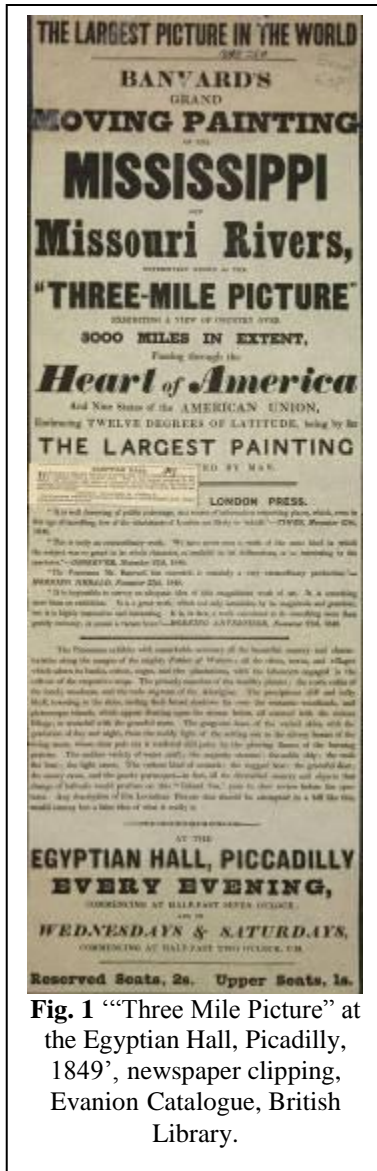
THE LARGEST PICTURE IN THE WORLD

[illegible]

BANVARD'S

GRAND

MOVING PAINTING

OF THE

MISSISSIPPI

AND

Missouri Rivers,

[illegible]

"THREE-MILE PICTURE"

EXHIBITING A VIEW OF COUNTRY OVER

3000 MILES IN EXTENT,

Passing through the

Heart of America

And Nine States of the AMERICAN UNION,

Embracing TWELVE DEGREES OF LATITUDE, being by far

THE LARGEST PAINTING

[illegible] BY MAN.

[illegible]

LONDON PRESS.

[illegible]

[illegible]

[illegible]

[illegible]

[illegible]

AT THE

EGYPTIAN HALL, PICCADILLY

EVERY EVENING,

COMMENCING AT HALF-PAST SEVEN O'CLOCK,

AND ON

WEDNESDAYS & SATURDAYS,

COMMENCING AT HALF-PAST TWO O'CLOCK, P.M.

Reserved Seats, 2s. Upper Seats, 1s.

Fig. 1 '"Three Mile Picture" at the Egyptian Hall, Picadilly, 1849', newspaper clipping, Evanion Catalogue, British Library.